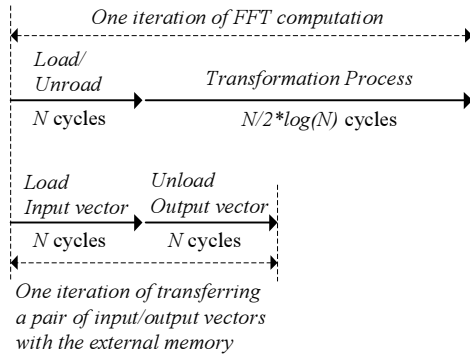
One iteration of FFT computation

Load/
Unroad

$N$ cycles

Transformation Process

$N/2*log(N)$ cycles

Load
Input vector

$N$ cycles

Unload
Output vector

$N$ cycles

One iteration of transferring a pair of input/output vectors with the external memory